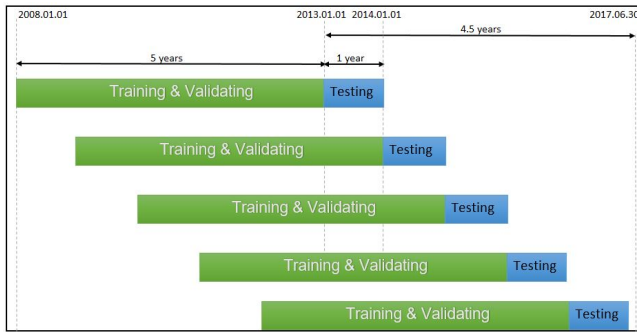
2008.01.01

2013.01.01 2014.01.01

2017.06.30

4.5 years

5 years

1 year

Training & Validating

Testing

Training & Validating

Testing

Training & Validating

Testing

Training & Validating

Testing

Training & Validating

Testing